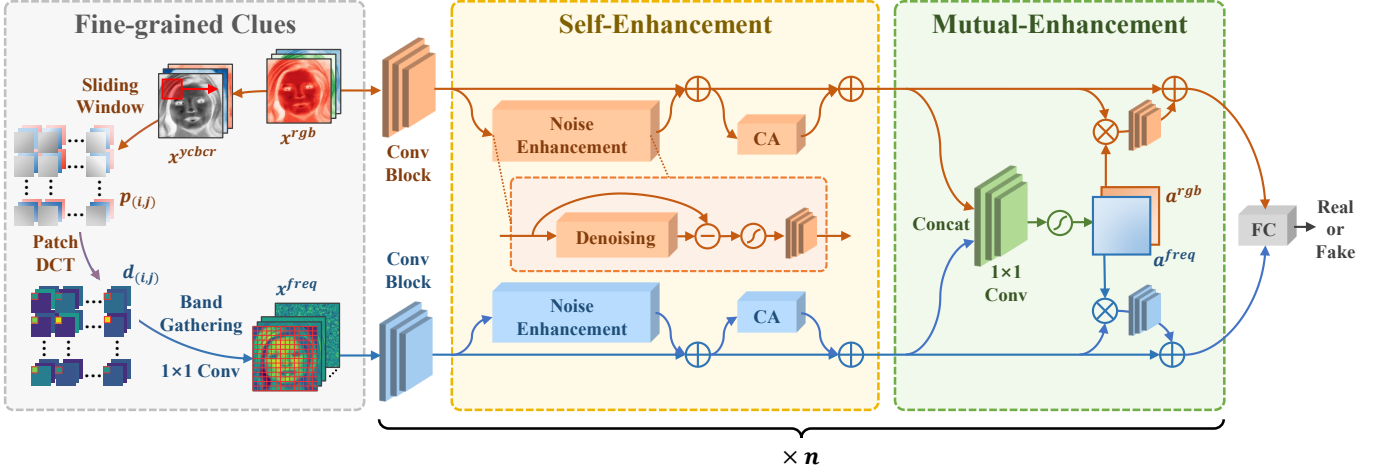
Fine-grained Clues

Sliding Window

$x^{ycbcr}$

$x^{rgb}$

$p_{(i,j)}$

Patch DCT

$d_{(i,j)}$

Band Gathering

$x^{freq}$

1×1 Conv

Conv Block

Conv Block

Self-Enhancement

Noise Enhancement

CA

Denoising

Noise Enhancement

CA

Mutual-Enhancement

Concat

1×1 Conv

$a^{rgb}$

$a^{freq}$

FC

Real or Fake

$\times n$